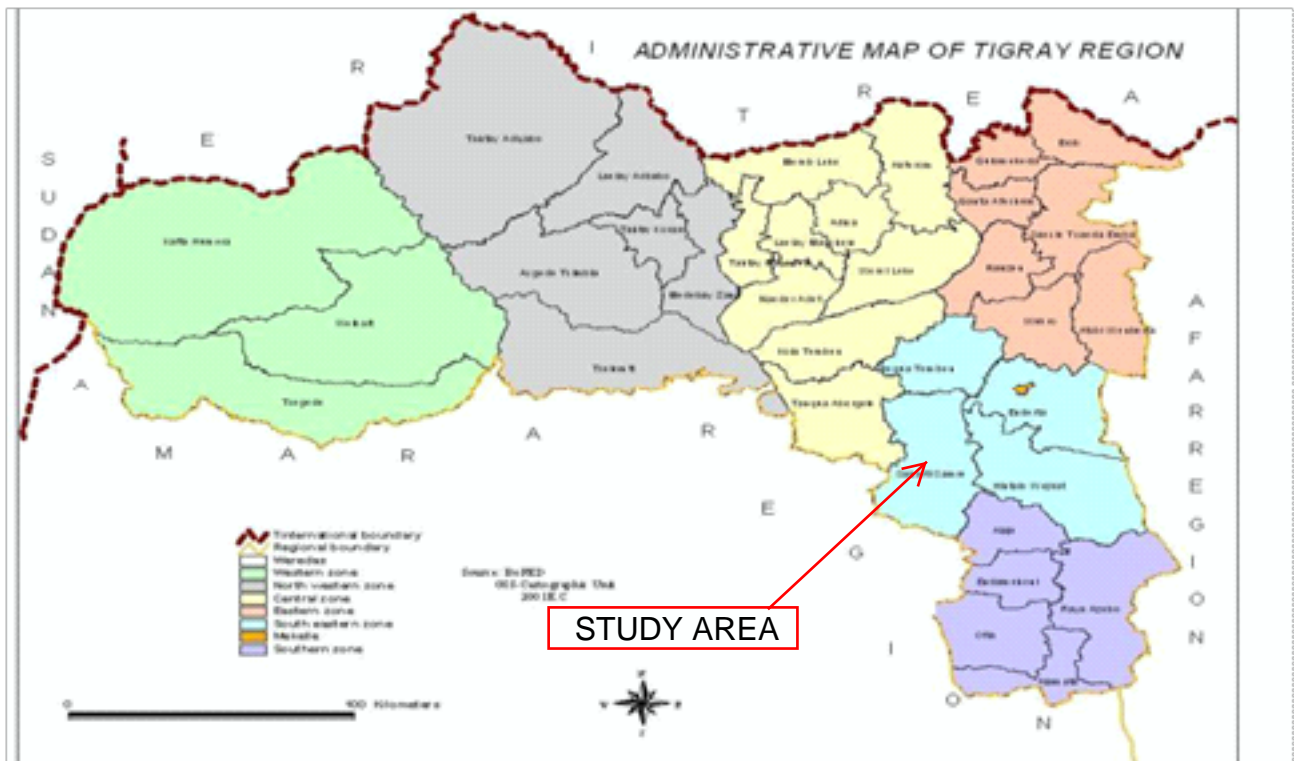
ADMINISTRATIVE MAP OF TIGRAY REGION

E R I T R E A

SUDAN

AMAR A REGION

AMARA REGION

AFAR REGION

Kafta Humera

Tselemti

Tahtay Adiyabo

Laelay Adiyabo

Tahtay Koraro

Asgede Tsimbila

Medebay Zana

Tanqua Abergele

Welkait

Tsegede

Tahtay Maychew

Laelay Maychew

Adwa

Naeder Adet

Kola Temben

Mereb Leke

Ahferom

Werei Leke

Degua Temben

Enderta

Hintalo Wejerat

Ganta Afeshum

Saesie Tsaeda Emba

Atsbi Wenberta

Kilte Awlalo

Gulomekeda

Erob

Alaje

Endamehoni

Raya Azebo

Ofla

Alamata

International boundary
Regional boundary
Woredas
Western zone
North western zone
Central zone
Eastern zone
South eastern zone
Mekelle
Southern zone

Source: BoFED
GIS-Cartographic Unit
2001E.C

0 100 Kilometers

STUDY AREA